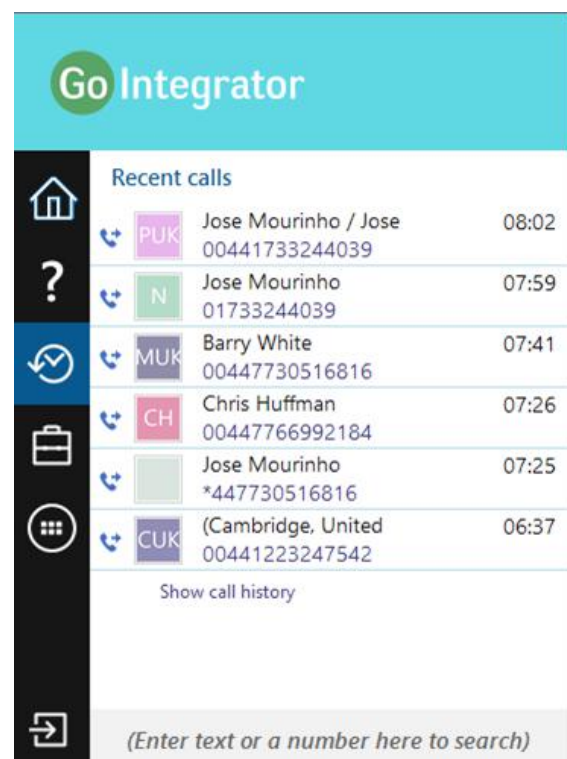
Go Integrator

?

Recent calls

| | | |
|---|---|---|
| PUK | Jose Mourinho / Jose 00441733244039 | 08:02 |
| N | Jose Mourinho 01733244039 | 07:59 |
| MUK | Barry White 00447730516816 | 07:41 |
| CH | Chris Huffman 00447766992184 | 07:26 |
| | Jose Mourinho *447730516816 | 07:25 |
| CUK | (Cambridge, United 00441223247542 | 06:37 |

Show call history

(Enter text or a number here to search)